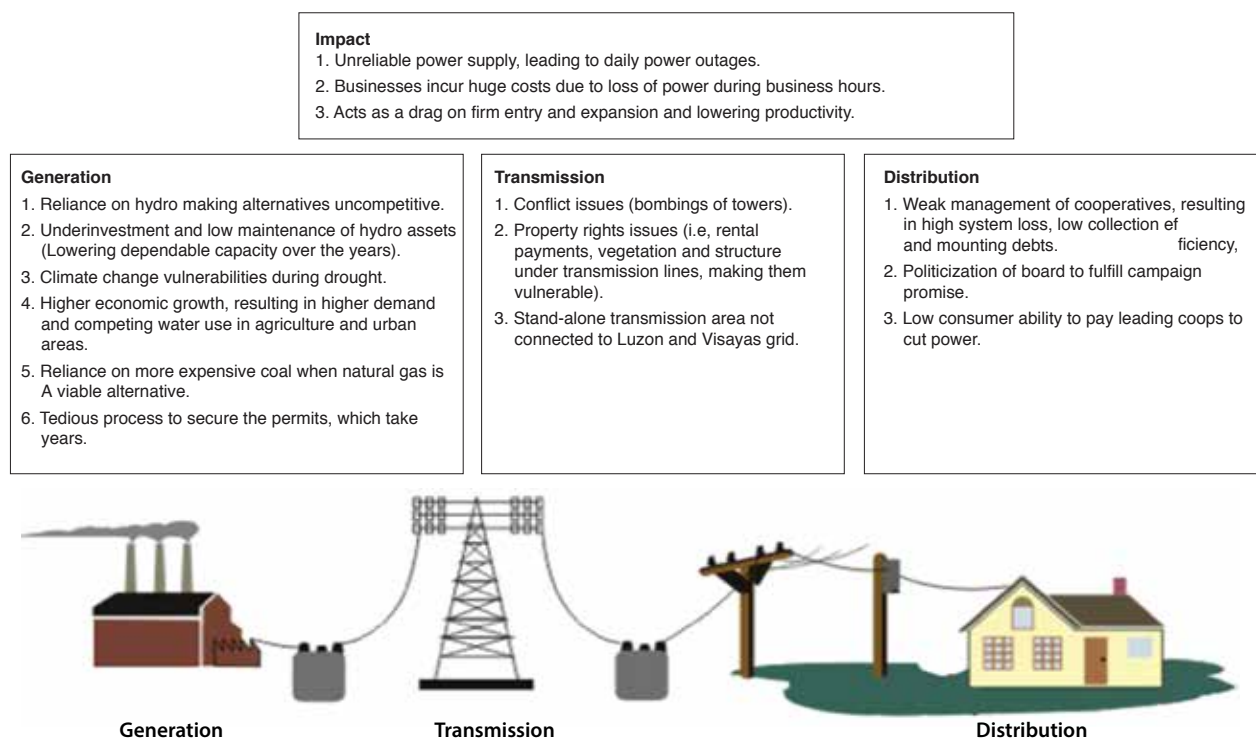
Impact
1. Unreliable power supply, leading to daily power outages.
2. Businesses incur huge costs due to loss of power during business hours.
3. Acts as a drag on firm entry and expansion and lowering productivity.

Generation
1. Reliance on hydro making alternatives uncompetitive.
2. Underinvestment and low maintenance of hydro assets (Lowering dependable capacity over the years).
3. Climate change vulnerabilities during drought.
4. Higher economic growth, resulting in higher demand and competing water use in agriculture and urban areas.
5. Reliance on more expensive coal when natural gas is A viable alternative.
6. Tedious process to secure the permits, which take years.

Transmission
1. Conflict issues (bombings of towers).
2. Property rights issues (i.e, rental payments, vegetation and structure under transmission lines, making them vulnerable).
3. Stand-alone transmission area not connected to Luzon and Visayas grid.

Distribution
1. Weak management of cooperatives, resulting in high system loss, low collection ef and mounting debts. ficiency,
2. Politicization of board to fulfill campaign promise.
3. Low consumer ability to pay leading coops to cut power.

Generation

Transmission

Distribution